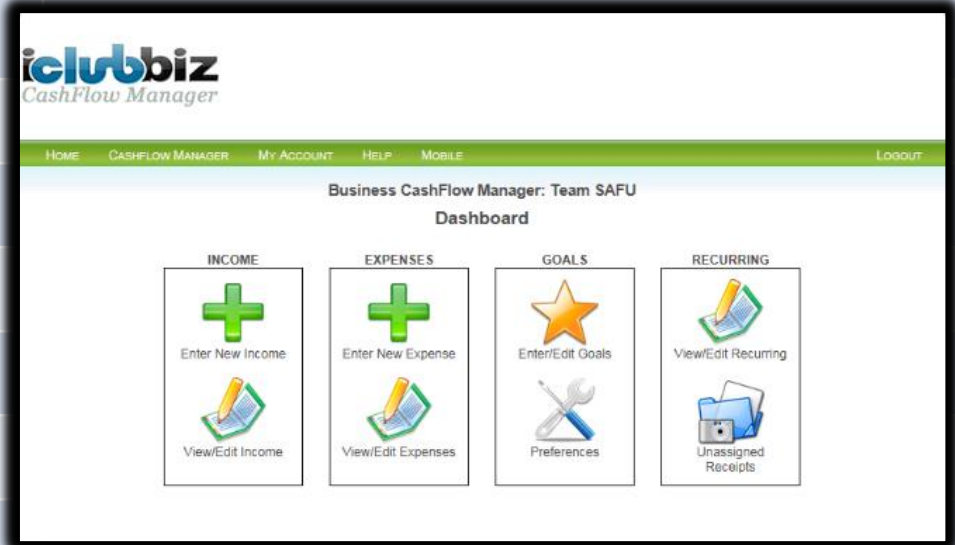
iclubbiz
CashFlow Manager

HOME CASHFLOW MANAGER MY ACCOUNT HELP MOBILE LOGOUT

Business CashFlow Manager: Team SAFU

Dashboard

INCOME
Enter New Income
View/Edit Income

EXPENSES
Enter New Expense
View/Edit Expenses

GOALS
Enter/Edit Goals
Preferences

RECURRING
View/Edit Recurring
Unassigned Receipts